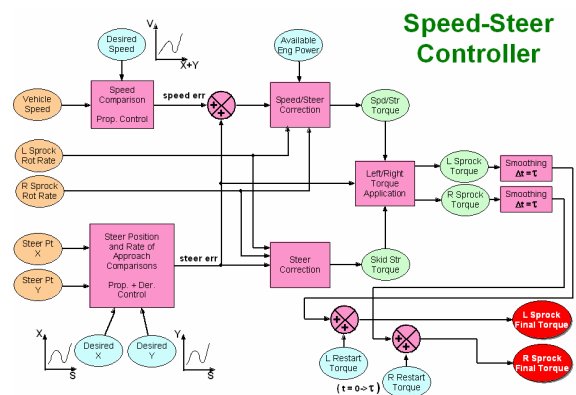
Speed-Steer Controller

V

X+Y

Desired Speed

Available Eng Power

Vehicle Speed

Speed Comparison

Prop. Control

speed err

+

+

Speed/Steer Correction

Spd/Str Torque

L Sprock Rot Rate

R Sprock Rot Rate

Left/Right Torque Application

L Sprock Torque

R Sprock Torque

Smoothing $\Delta t = \tau$

Smoothing $\Delta t = \tau$

Steer Pt X

Steer Pt Y

Steer Position and Rate of Approach Comparisons

Prop. + Der. Control

steer err

Steer Correction

Skid Str Torque

X

S

Desired X

Desired Y

Y

S

+

+

L Restart Torque

+

+

R Restart Torque

( t = 0->$\tau$ )

L Sprock Final Torque

R Sprock Final Torque